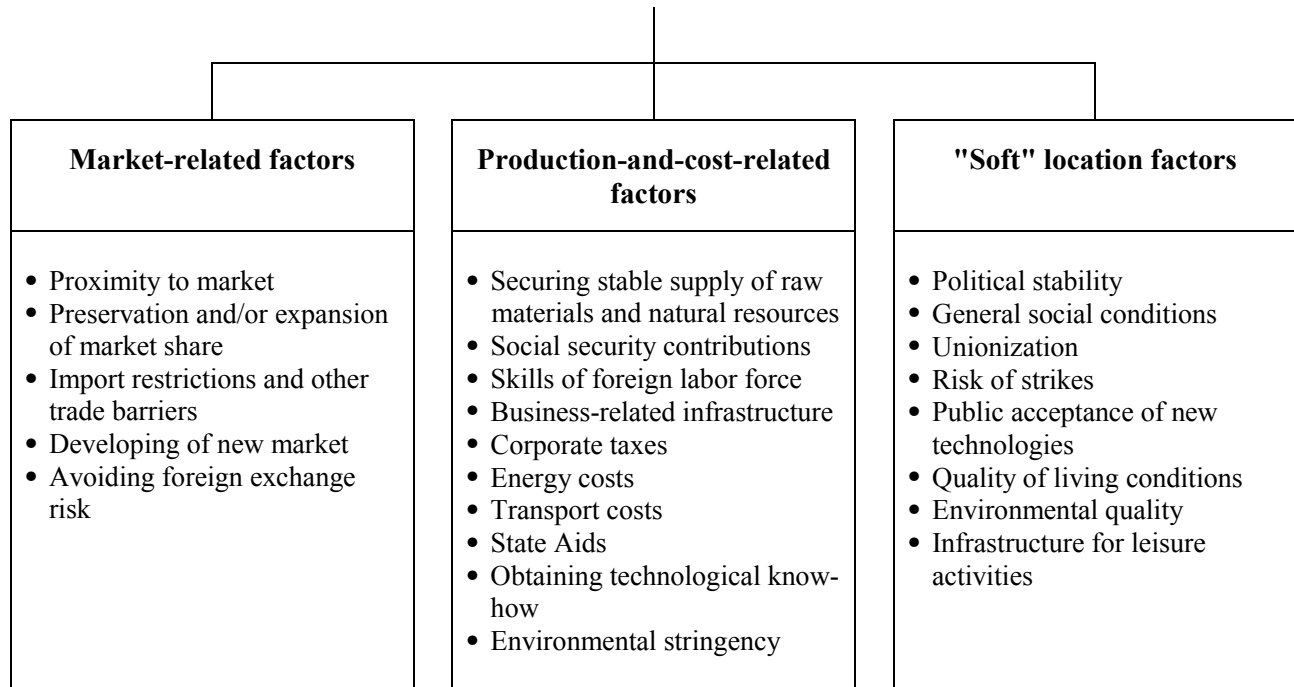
**Market-related factors**

- Proximity to market
- Preservation and/or expansion of market share
- Import restrictions and other trade barriers
- Developing of new market
- Avoiding foreign exchange risk

**Production-and-cost-related factors**

- Securing stable supply of raw materials and natural resources
- Social security contributions
- Skills of foreign labor force
- Business-related infrastructure
- Corporate taxes
- Energy costs
- Transport costs
- State Aids
- Obtaining technological know-how
- Environmental stringency

**"Soft" location factors**

- Political stability
- General social conditions
- Unionization
- Risk of strikes
- Public acceptance of new technologies
- Quality of living conditions
- Environmental quality
- Infrastructure for leisure activities